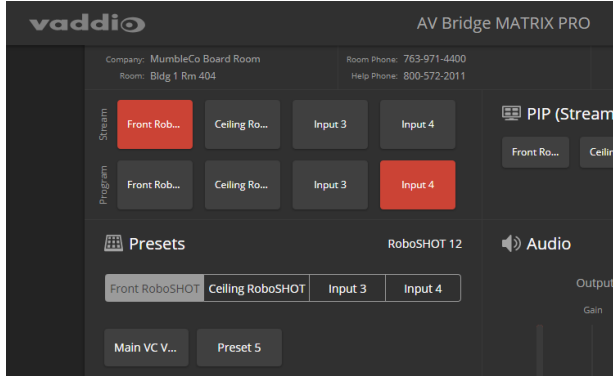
vaddio

AV Bridge MATRIX PRO

Company: MumbleCo Board Room
Room: Bldg 1 Rm 404

Room Phone: 763-971-4400
Help Phone: 800-572-2011

Stream

Front Rob...
Ceiling Ro...
Input 3
Input 4

Program

Front Rob...
Ceiling Ro...
Input 3
Input 4

PIP (Stream

Front Ro...
Ceilin

Presets

RoboSHOT 12

Front RoboSHOT
Ceiling RoboSHOT
Input 3
Input 4

Main VC V...
Preset 5

Audio

Output

Gain